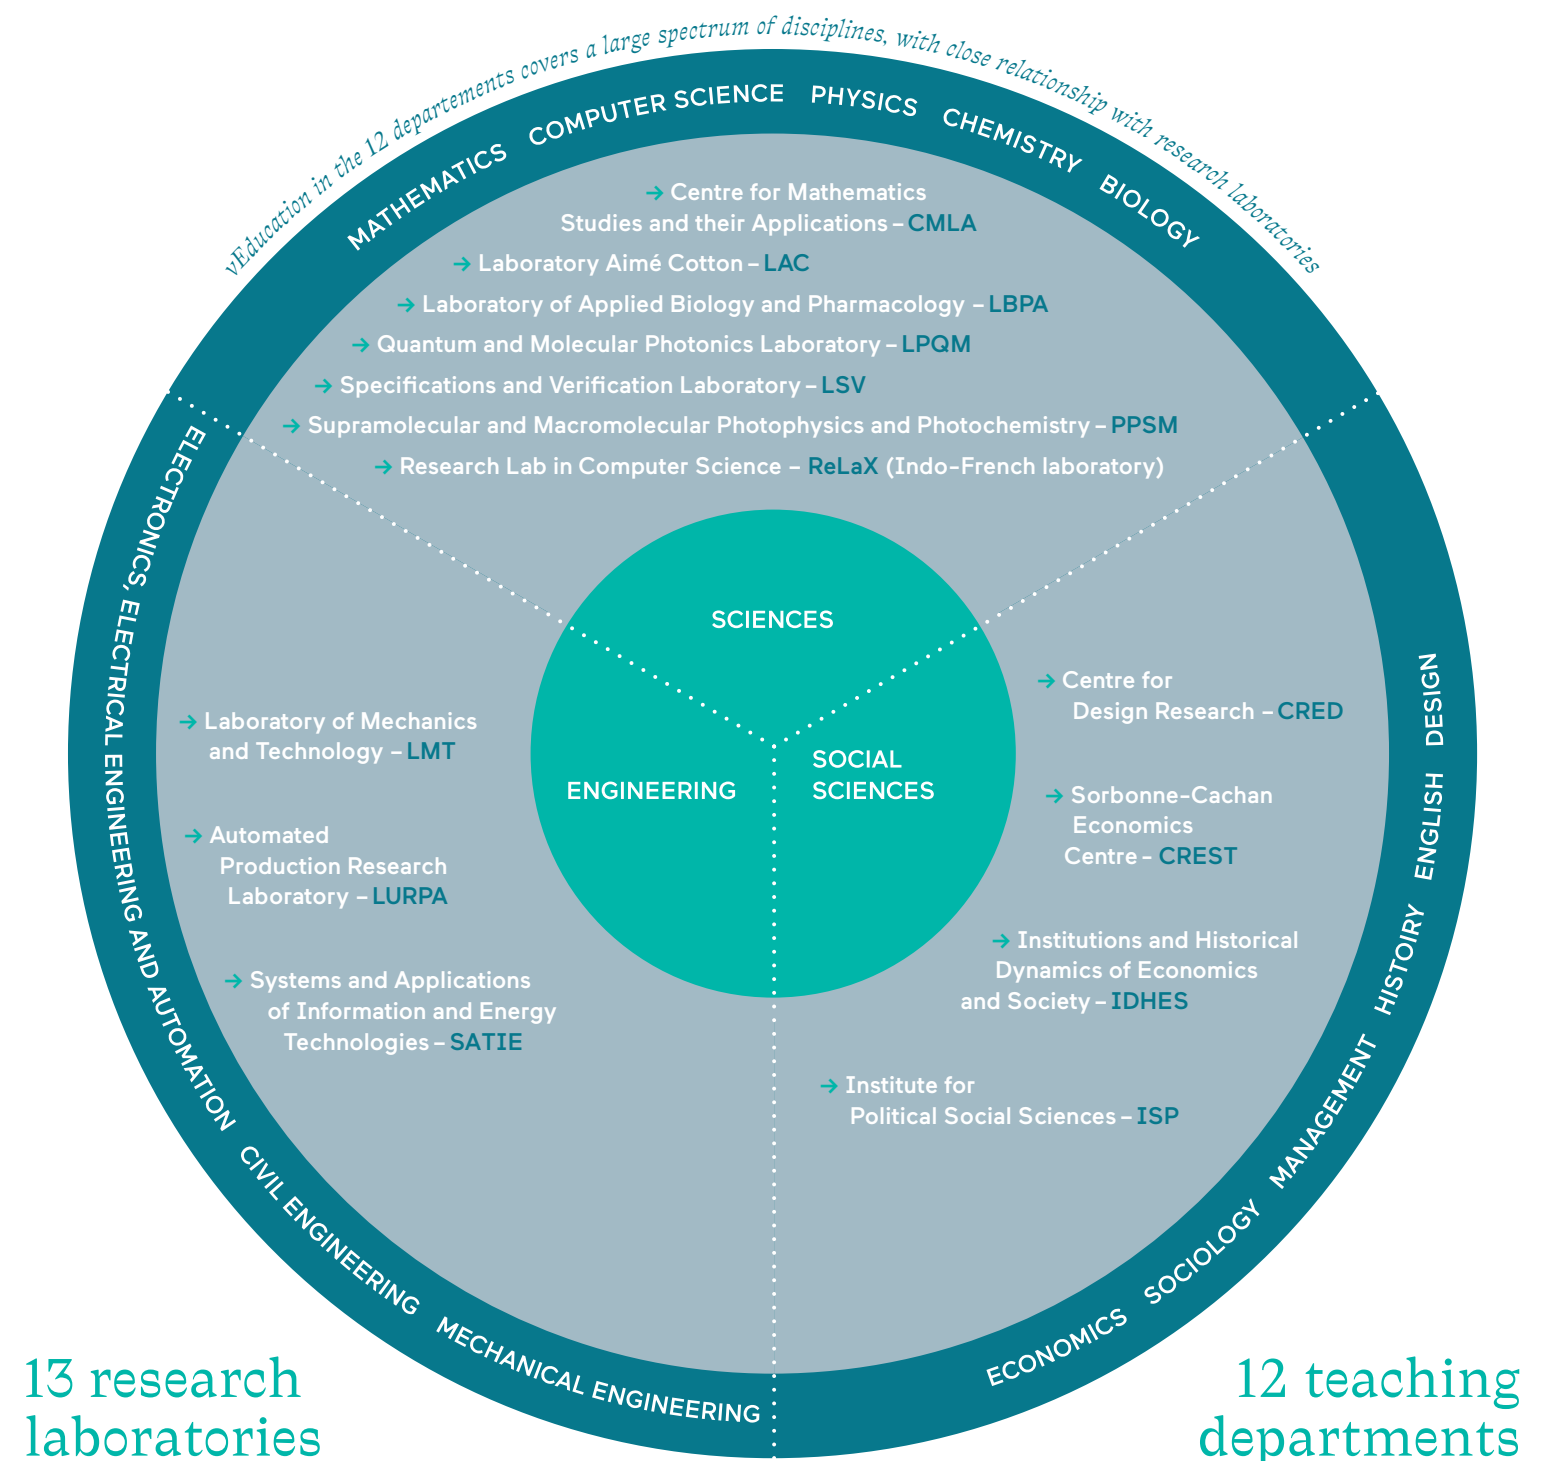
vEducation in the 12 departements covers a large spectrum of disciplines, with close relationship with research laboratories

MATHEMATICS COMPUTER SCIENCE PHYSICS CHEMISTRY BIOLOGY

→ Centre for Mathematics Studies and their Applications – CMLA
→ Laboratory Aimé Cotton – LAC
→ Laboratory of Applied Biology and Pharmacology – LBPA
→ Quantum and Molecular Photonics Laboratory – LPQM
→ Specifications and Verification Laboratory – LSV
→ Supramolecular and Macromolecular Photophysics and Photochemistry – PPSM
→ Research Lab in Computer Science – ReLaX (Indo-French laboratory)

SCIENCES
ENGINEERING
SOCIAL SCIENCES

ELECTRONICS, ELECTRICAL ENGINEERING AND AUTOMATION

→ Laboratory of Mechanics and Technology – LMT
→ Automated Production Research Laboratory – LURPA
→ Systems and Applications of Information and Energy Technologies – SATIE

→ Centre for Design Research – CRED
→ Sorbonne-Cachan Economics Centre – CREST
→ Institutions and Historical Dynamics of Economics and Society – IDHES
→ Institute for Political Social Sciences – ISP

DESIGN ENGLISH HISTOIRY MANAGEMENT SOCIOLOGY ECONOMICS

CIVIL ENGINEERING MECHANICAL ENGINEERING

13 research laboratories

12 teaching departments